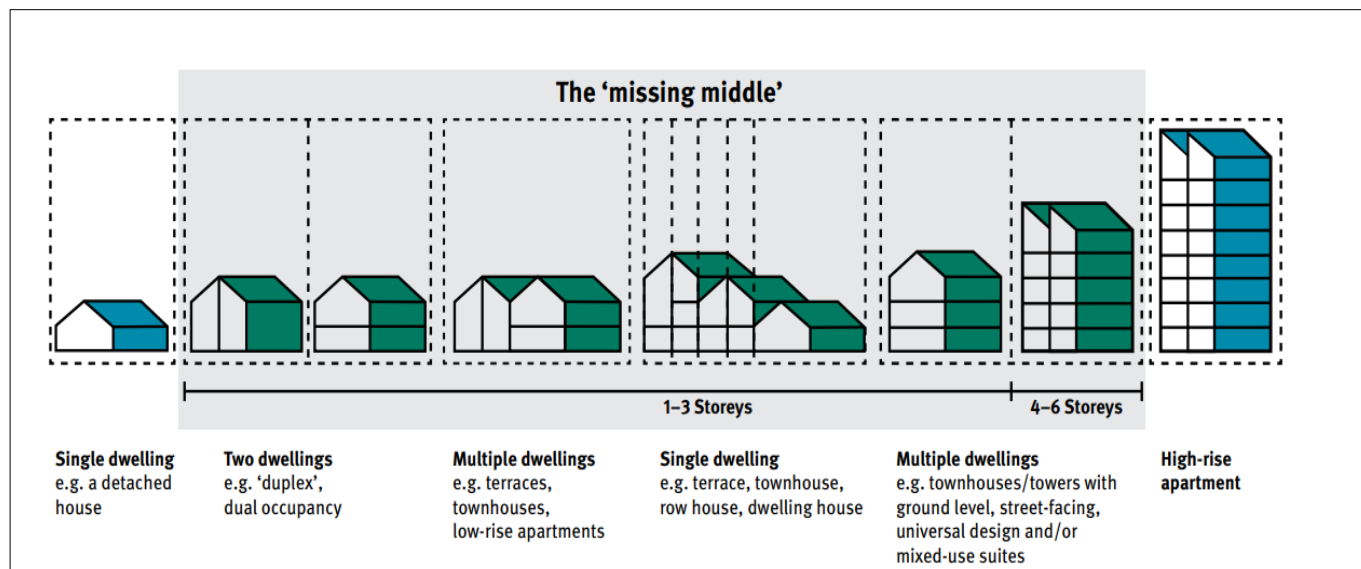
The 'missing middle'

1–3 Storeys

4–6 Storeys

**Single dwelling**
e.g. a detached house

**Two dwellings**
e.g. 'duplex', dual occupancy

**Multiple dwellings**
e.g. terraces, townhouses, low-rise apartments

**Single dwelling**
e.g. terrace, townhouse, row house, dwelling house

**Multiple dwellings**
e.g. townhouses/towers with ground level, street-facing, universal design and/or mixed-use suites

**High-rise apartment**